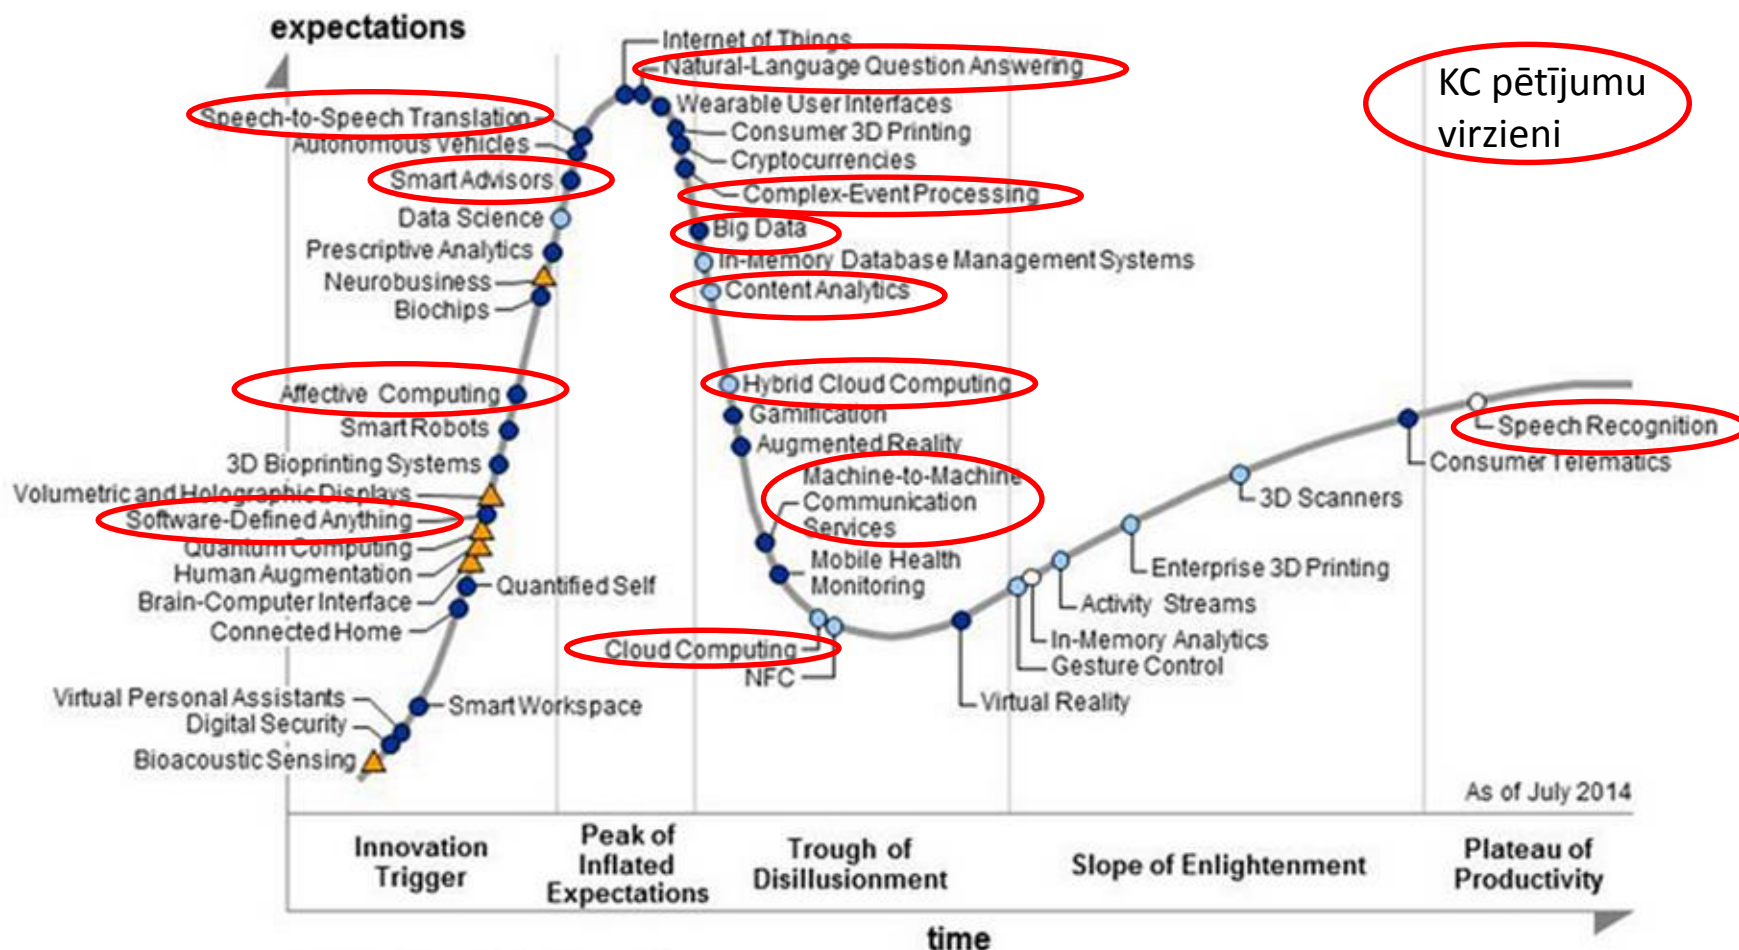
expectations

KC pētījumu virzieni

Internet of Things
Natural-Language Question Answering
Wearable User Interfaces
Consumer 3D Printing
Cryptocurrencies
Complex-Event Processing
Big Data
In-Memory Database Management Systems
Content Analytics
Speech-to-Speech Translation
Autonomous Vehicles
Smart Advisors
Data Science
Prescriptive Analytics
Neurobusiness
Biochips
Affective Computing
Smart Robots
3D Bioprinting Systems
Volumetric and Holographic Displays
Software-Defined Anything
Quantum Computing
Human Augmentation
Brain-Computer Interface
Connected Home
Quantified Self
Virtual Personal Assistants
Digital Security
Bioacoustic Sensing
Smart Workspace
Hybrid Cloud Computing
Gamification
Augmented Reality
Machine-to-Machine Communication Services
Mobile Health Monitoring
Cloud Computing
NFC
Virtual Reality
In-Memory Analytics
Gesture Control
Activity Streams
Enterprise 3D Printing
3D Scanners
Consumer Telematics
Speech Recognition

As of July 2014

Innovation Trigger
Peak of Inflated Expectations
Trough of Disillusionment
Slope of Enlightenment
Plateau of Productivity

time